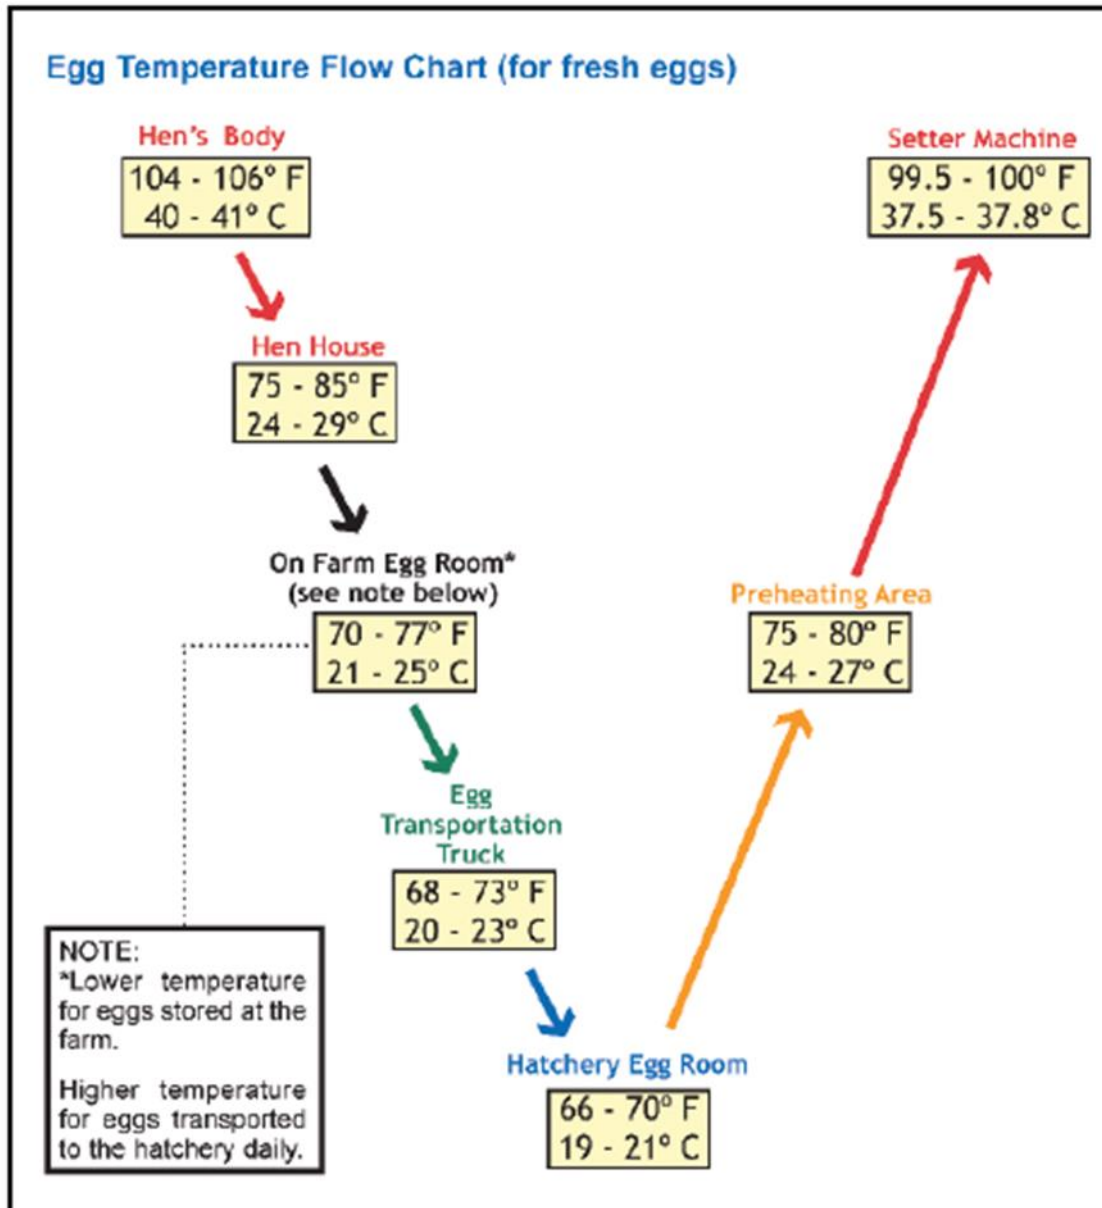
Egg Temperature Flow Chart (for fresh eggs)

Hen's Body
104 - 106° F
40 - 41° C

Hen House
75 - 85° F
24 - 29° C

On Farm Egg Room*
(see note below)
70 - 77° F
21 - 25° C

Egg Transportation Truck
68 - 73° F
20 - 23° C

Hatchery Egg Room
66 - 70° F
19 - 21° C

Preheating Area
75 - 80° F
24 - 27° C

Setter Machine
99.5 - 100° F
37.5 - 37.8° C

NOTE:
*Lower temperature for eggs stored at the farm.

Higher temperature for eggs transported to the hatchery daily.